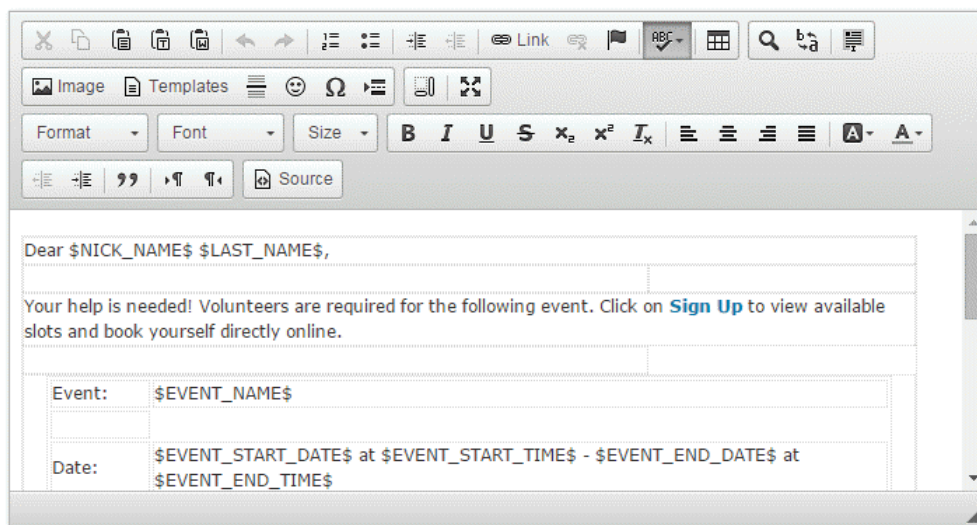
Link

Image Templates

Format Font Size B I U S $x_2$ $x^2$ $I_x$

Source

Dear \$NICK_NAME\$ \$LAST_NAME\$,

Your help is needed! Volunteers are required for the following event. Click on **Sign Up** to view available slots and book yourself directly online.

| Event: | \$EVENT_NAME\$ |
|---|---|
| | |
| Date: | \$EVENT_START_DATE\$ at \$EVENT_START_TIME\$ - \$EVENT_END_DATE\$ at \$EVENT_END_TIME\$ |